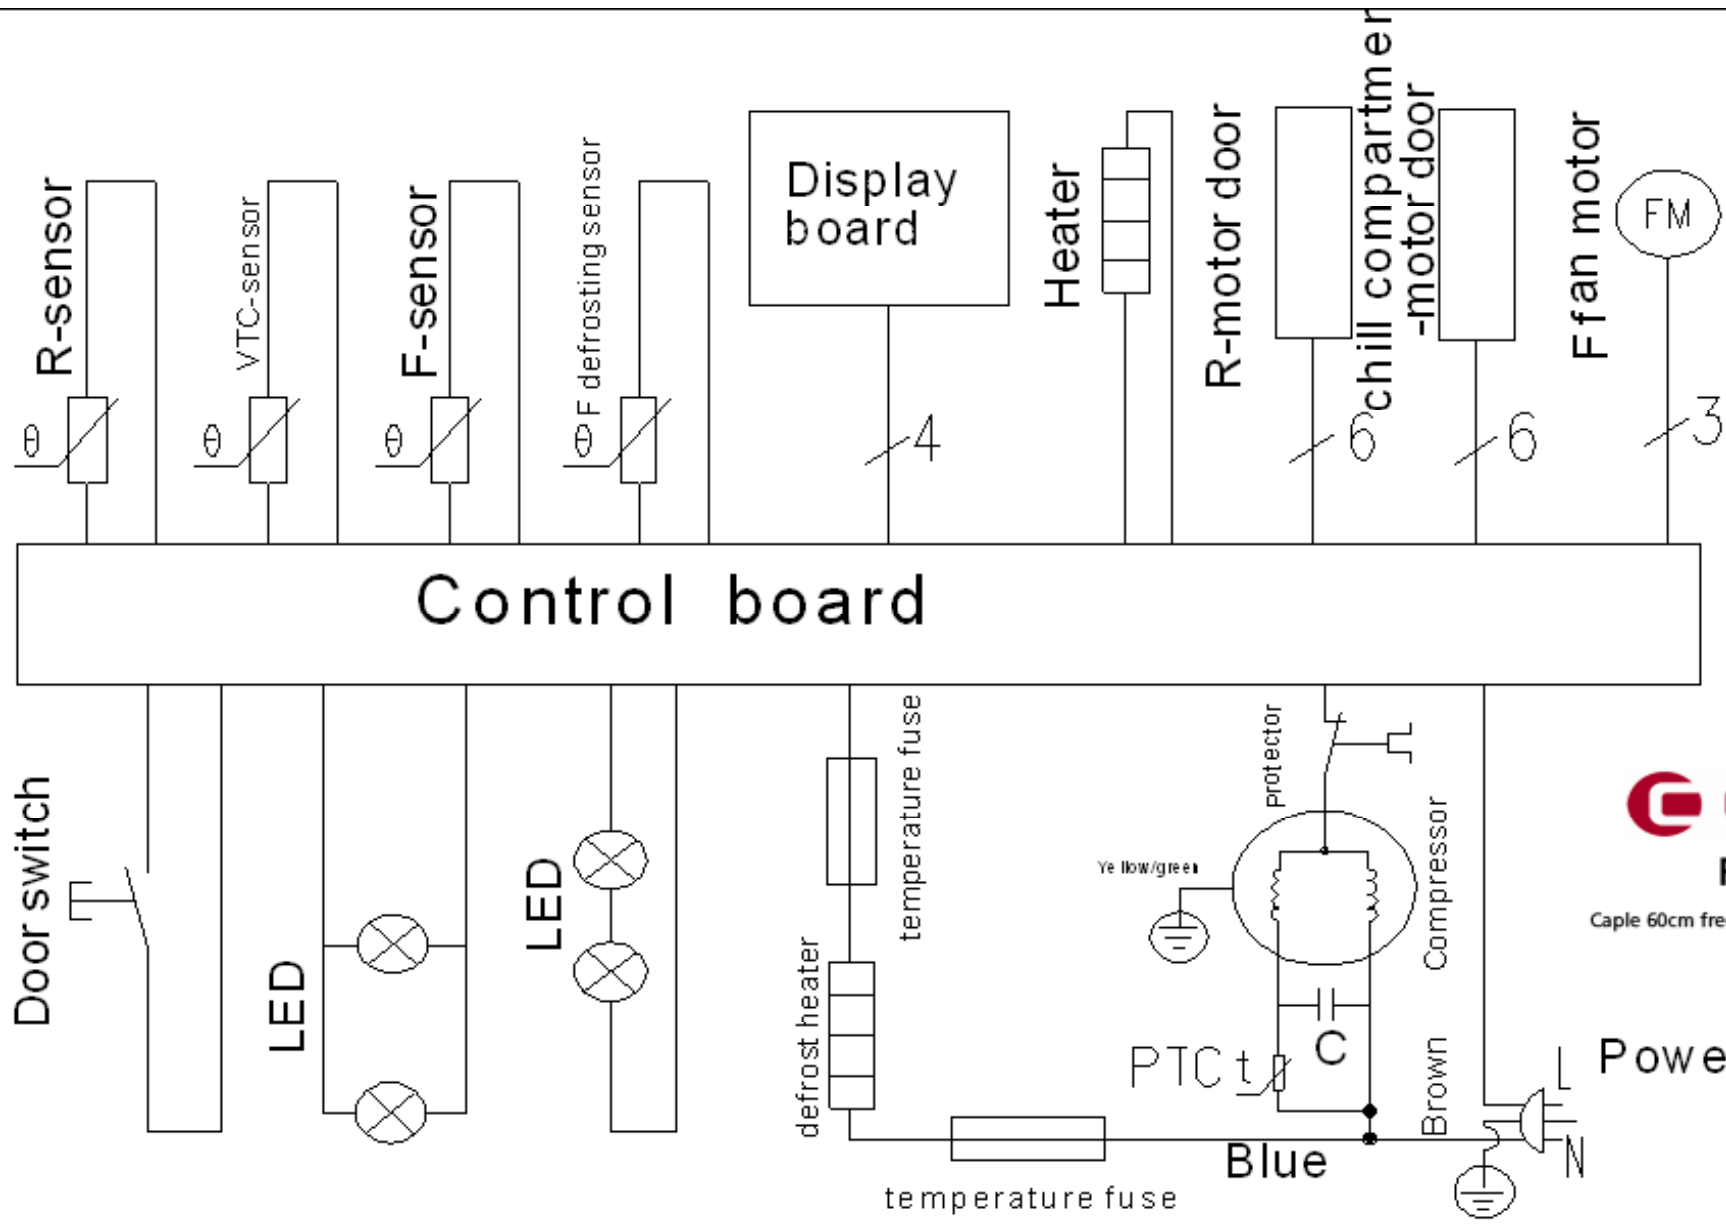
R-sensor
θ
VTC-sensor
θ
F-sensor
θ
F defrosting sensor
θ
Display board
4
Heater
R-motor door
6
chill compartment -motor door
6
F fan motor
FM
3
Control board
Door switch
LED
LED
temperature fuse
defrost heater
temperature fuse
protector
Yellow/green
Compressor
PTC t
C
Brown
Blue
L
N
Powe
F
Caple 60cm fre